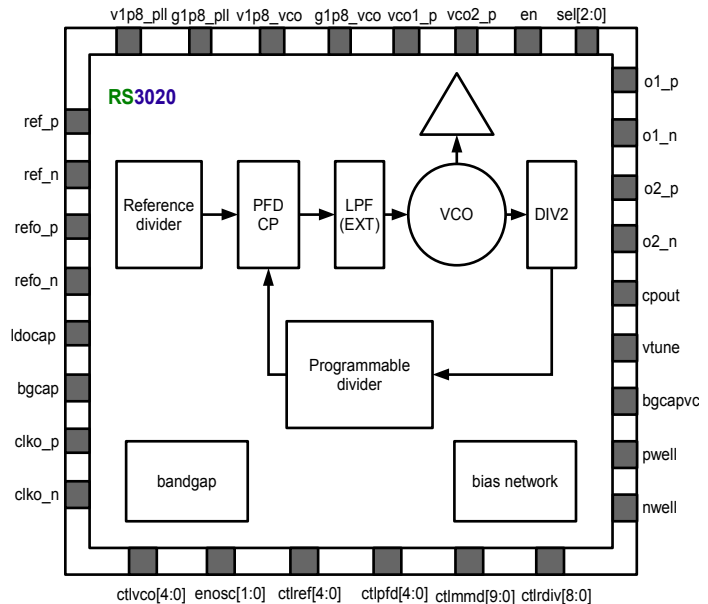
v1p8_pll g1p8_pll v1p8_vco g1p8_vco vco1_p vco2_p en sel[2:0]

RS3020

ref_p
ref_n
refo_p
refo_n
ldocap
bgcap
clko_p
clko_n

Reference divider

PFD CP

LPF (EXT)

VCO

DIV2

Programmable divider

bandgap

bias network

o1_p
o1_n
o2_p
o2_n
cpout
vtune
bgcapvc
pwell
nwell

ctlvco[4:0] enosc[1:0] ctlref[4:0] ctlpfd[4:0] ctlmmd[9:0] ctlrdiv[8:0]